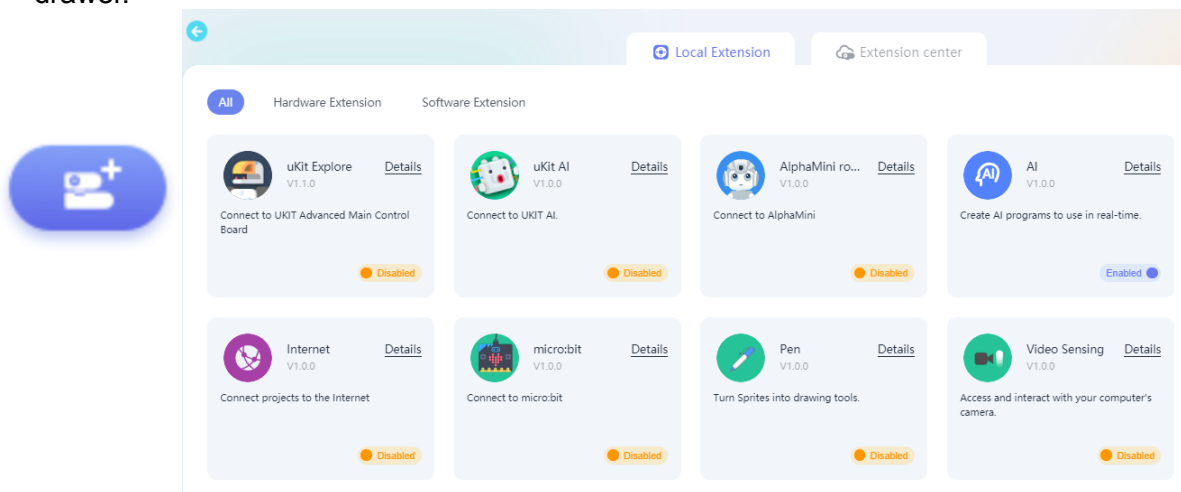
drawen

Local Extension

Extension center

All

Hardware Extension

Software Extension

uKit Explore
V1.1.0
Details
Connect to UKIT Advanced Main Control Board
Disabled

uKit AI
V1.0.0
Details
Connect to UKIT AI.
Disabled

AlphaMini ro...
V1.0.0
Details
Connect to AlphaMini
Disabled

AI
V1.0.0
Details
Create AI programs to use in real-time.
Enabled

Internet
V1.0.0
Details
Connect projects to the Internet
Disabled

micro:bit
V1.0.0
Details
Connect to micro:bit
Disabled

Pen
V1.0.0
Details
Turn Sprites into drawing tools.
Disabled

Video Sensing
V1.0.0
Details
Access and interact with your computer's camera.
Disabled